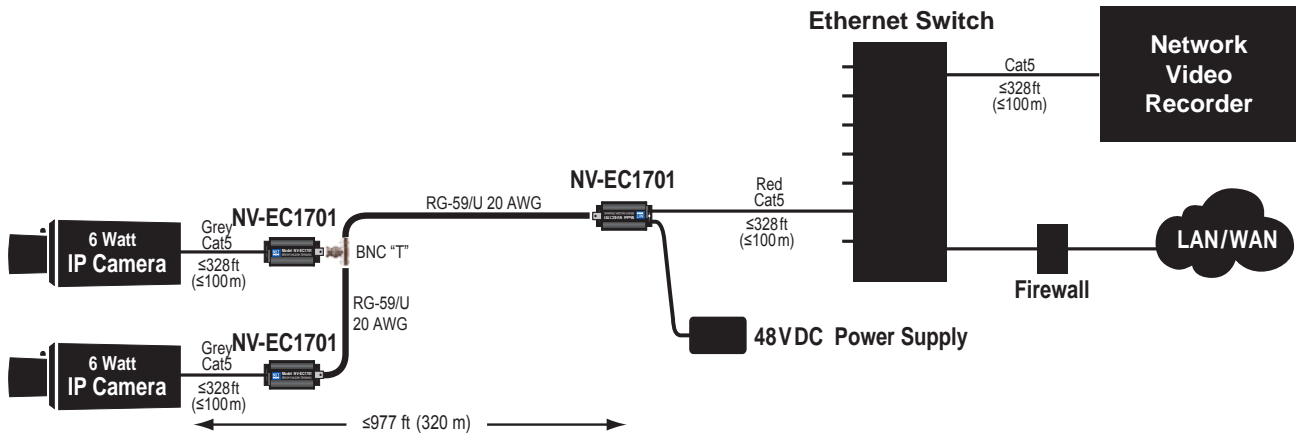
Ethernet Switch

Network Video Recorder

Cat5
≤328ft
(≤100m)

NV-EC1701

RG-59/U 20 AWG

Red
Cat5
≤328ft
(≤100m)

LAN/WAN

Firewall

6 Watt
IP Camera

Grey
Cat5
≤328ft
(≤100m)

NV-EC1701

BNC "T"

RG-59/U
20 AWG

48V DC Power Supply

6 Watt
IP Camera

Grey
Cat5
≤328ft
(≤100m)

NV-EC1701

≤977 ft (320 m)